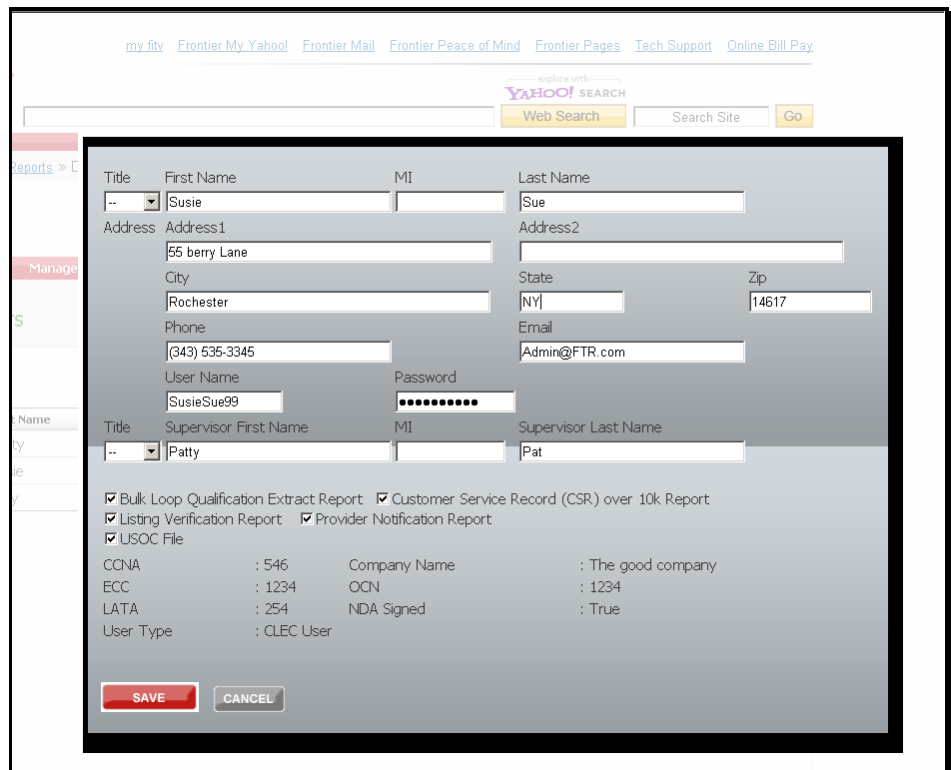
my fitv Frontier My Yahoo! Frontier Mail Frontier Peace of Mind Frontier Pages Tech Support Online Bill Pay

explore with YAHOO! SEARCH

Web Search Search Site Go

Reports » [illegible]

Manage

rs

t Name
ty
ie
y

Title -- First Name Susie MI Last Name Sue

Address Address1 55 berry Lane Address2

City Rochester State NY Zip 14617

Phone (343) 535-3345 Email Admin@FTR.com

User Name SusieSue99 Password ●●●●●●●●●●●

Title -- Supervisor First Name Patty MI Supervisor Last Name Pat

☑ Bulk Loop Qualification Extract Report ☑ Customer Service Record (CSR) over 10k Report
☑ Listing Verification Report ☑ Provider Notification Report
☑ USOC File

CCNA : 546 Company Name : The good company
ECC : 1234 OCN : 1234
LATA : 254 NDA Signed : True
User Type : CLEC User

SAVE CANCEL